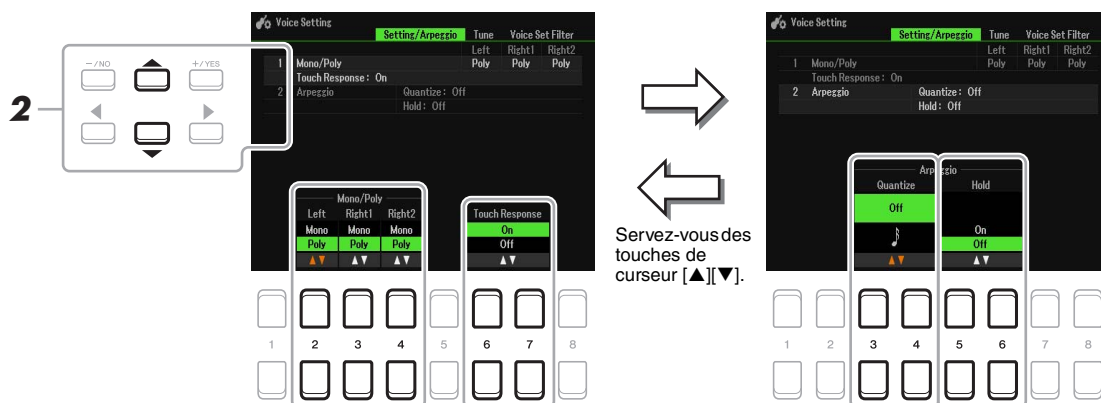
2

−/NO

+/YES

Voice Setting

Setting/Arpeggio

Tune

Voice Set Filter

Left

Right1

Right2

1

Mono/Poly

Poly

Poly

Poly

Touch Response : On

2

Arpeggio

Quantize : Off

Hold : Off

Mono/Poly

Left

Right1

Right2

Mono

Mono

Mono

Poly

Poly

Poly

Touch Response

On

Off

1

2

3

4

5

6

7

8

Servez-vousdes touches de curseur [▲][▼].

Voice Setting

Setting/Arpeggio

Tune

Voice Set Filter

Left

Right1

Right2

1

Mono/Poly

Poly

Poly

Poly

Touch Response : On

2

Arpeggio

Quantize : Off

Hold : Off

Arp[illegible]ggio

Quantize

Hold

Off

On

Off

1

2

3

4

5

6

7

8